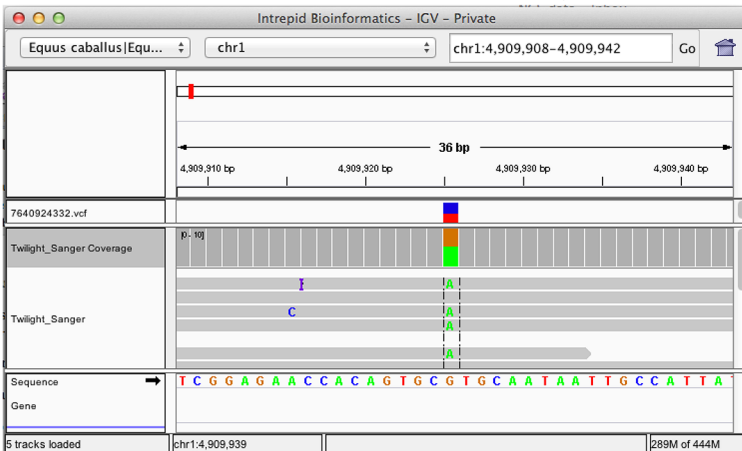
Intrepid Bioinformatics – IGV – Private

Equus caballus|Equ...

chr1

chr1:4,909,908-4,909,942

Go

36 bp

4,909,910 bp

4,909,920 bp

4,909,930 bp

4,909,940 bp

7640924332.vcf

Twilight_Sanger Coverage

[0 - 10]

Twilight_Sanger

I

C

A

A

A

A

A

Sequence

T C G G A G A A C C A C A G T G C G T G C A A T A A T T G C C A T T A

Gene

5 tracks loaded

chr1:4,909,939

289M of 444M